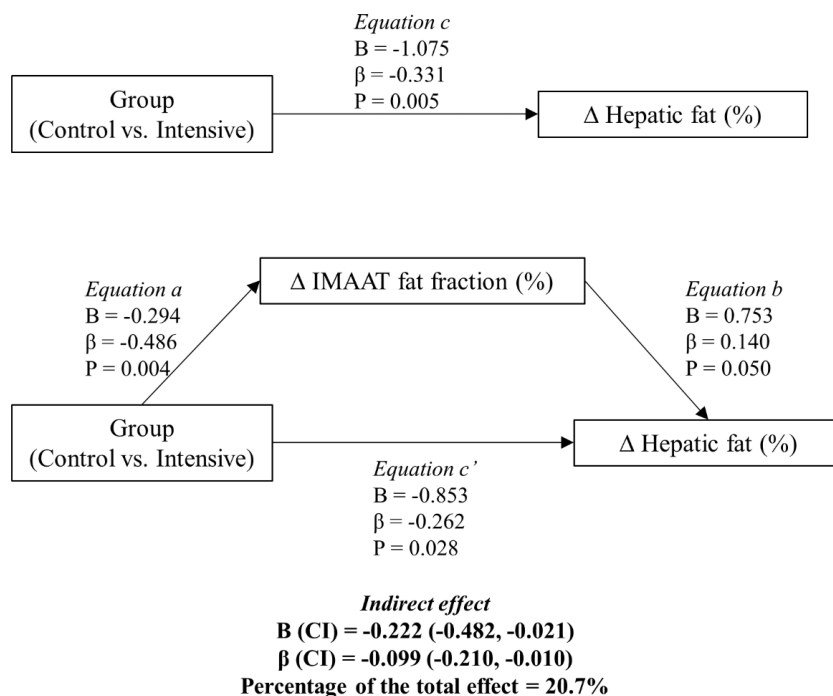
Equation c
B = -1.075
β = -0.331
P = 0.005

Group
(Control vs. Intensive)

Δ Hepatic fat (%)

Δ IMAAT fat fraction (%)

Equation a
B = -0.294
β = -0.486
P = 0.004

Equation b
B = 0.753
β = 0.140
P = 0.050

Group
(Control vs. Intensive)

Δ Hepatic fat (%)

Equation c'
B = -0.853
β = -0.262
P = 0.028

Indirect effect
B (CI) = -0.222 (-0.482, -0.021)
β (CI) = -0.099 (-0.210, -0.010)
Percentage of the total effect = 20.7%